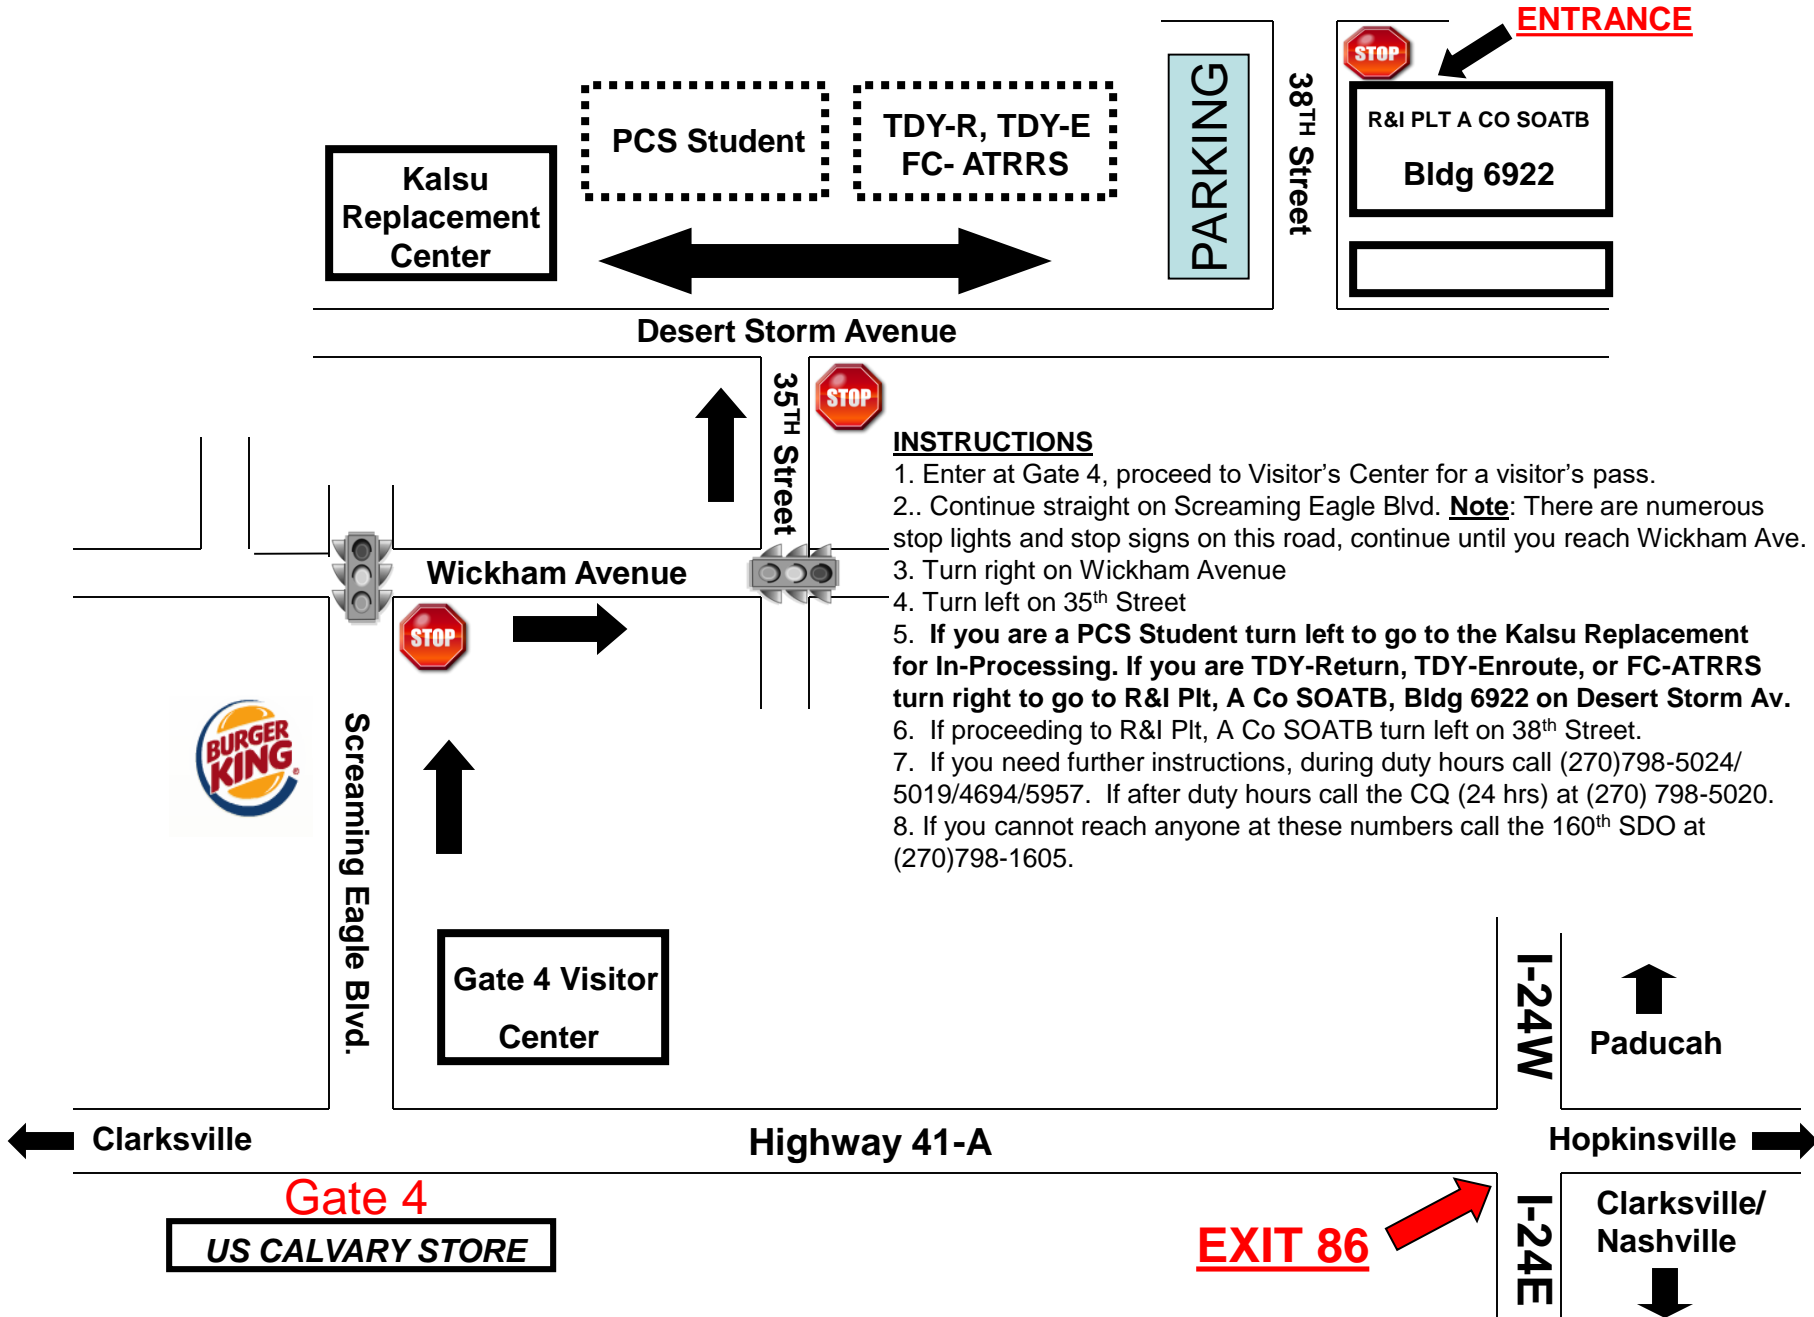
ENTRANCE

STOP

R&I PLT A CO SOATB

Bldg 6922

38$^{TH}$ Street

PARKING

Kalsu Replacement Center

PCS Student

TDY-R, TDY-E FC- ATRRS

Desert Storm Avenue

35$^{TH}$ Street

STOP

INSTRUCTIONS
1. Enter at Gate 4, proceed to Visitor's Center for a visitor's pass.
2.. Continue straight on Screaming Eagle Blvd. Note: There are numerous stop lights and stop signs on this road, continue until you reach Wickham Ave.
3. Turn right on Wickham Avenue
4. Turn left on 35$^{th}$ Street
5. If you are a PCS Student turn left to go to the Kalsu Replacement for In-Processing. If you are TDY-Return, TDY-Enroute, or FC-ATRRS turn right to go to R&I Plt, A Co SOATB, Bldg 6922 on Desert Storm Av.
6. If proceeding to R&I Plt, A Co SOATB turn left on 38$^{th}$ Street.
7. If you need further instructions, during duty hours call (270)798-5024/ 5019/4694/5957. If after duty hours call the CQ (24 hrs) at (270) 798-5020.
8. If you cannot reach anyone at these numbers call the 160$^{th}$ SDO at (270)798-1605.

Wickham Avenue

STOP

BURGER KING

Screaming Eagle Blvd.

Gate 4 Visitor Center

I-24W

Paducah

Clarksville

Highway 41-A

Hopkinsville

Gate 4

US CALVARY STORE

EXIT 86

I-24E

Clarksville/ Nashville